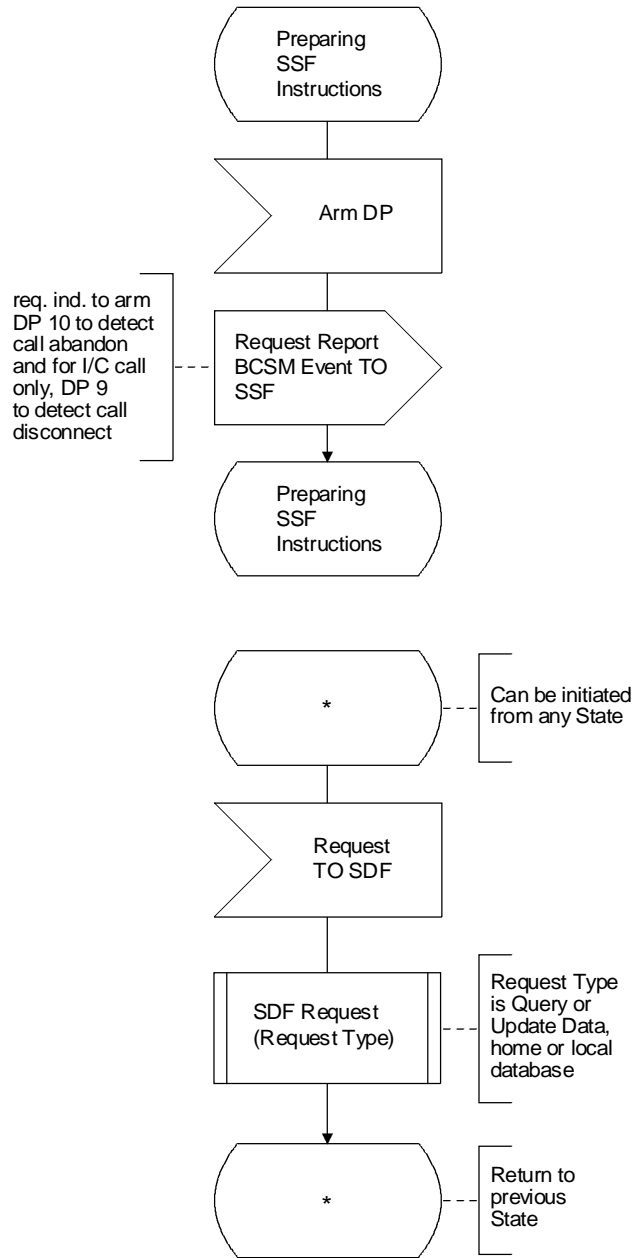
Preparing SSF Instructions

Arm DP

req. ind. to arm DP 10 to detect call abandon and for I/C call only, DP 9 to detect call disconnect

Request Report BCSM Event TO SSF

Preparing SSF Instructions

*

Can be initiated from any State

Request TO SDF

SDF Request (Request Type)

Request Type is Query or Update Data, home or local database

*

Return to previous State